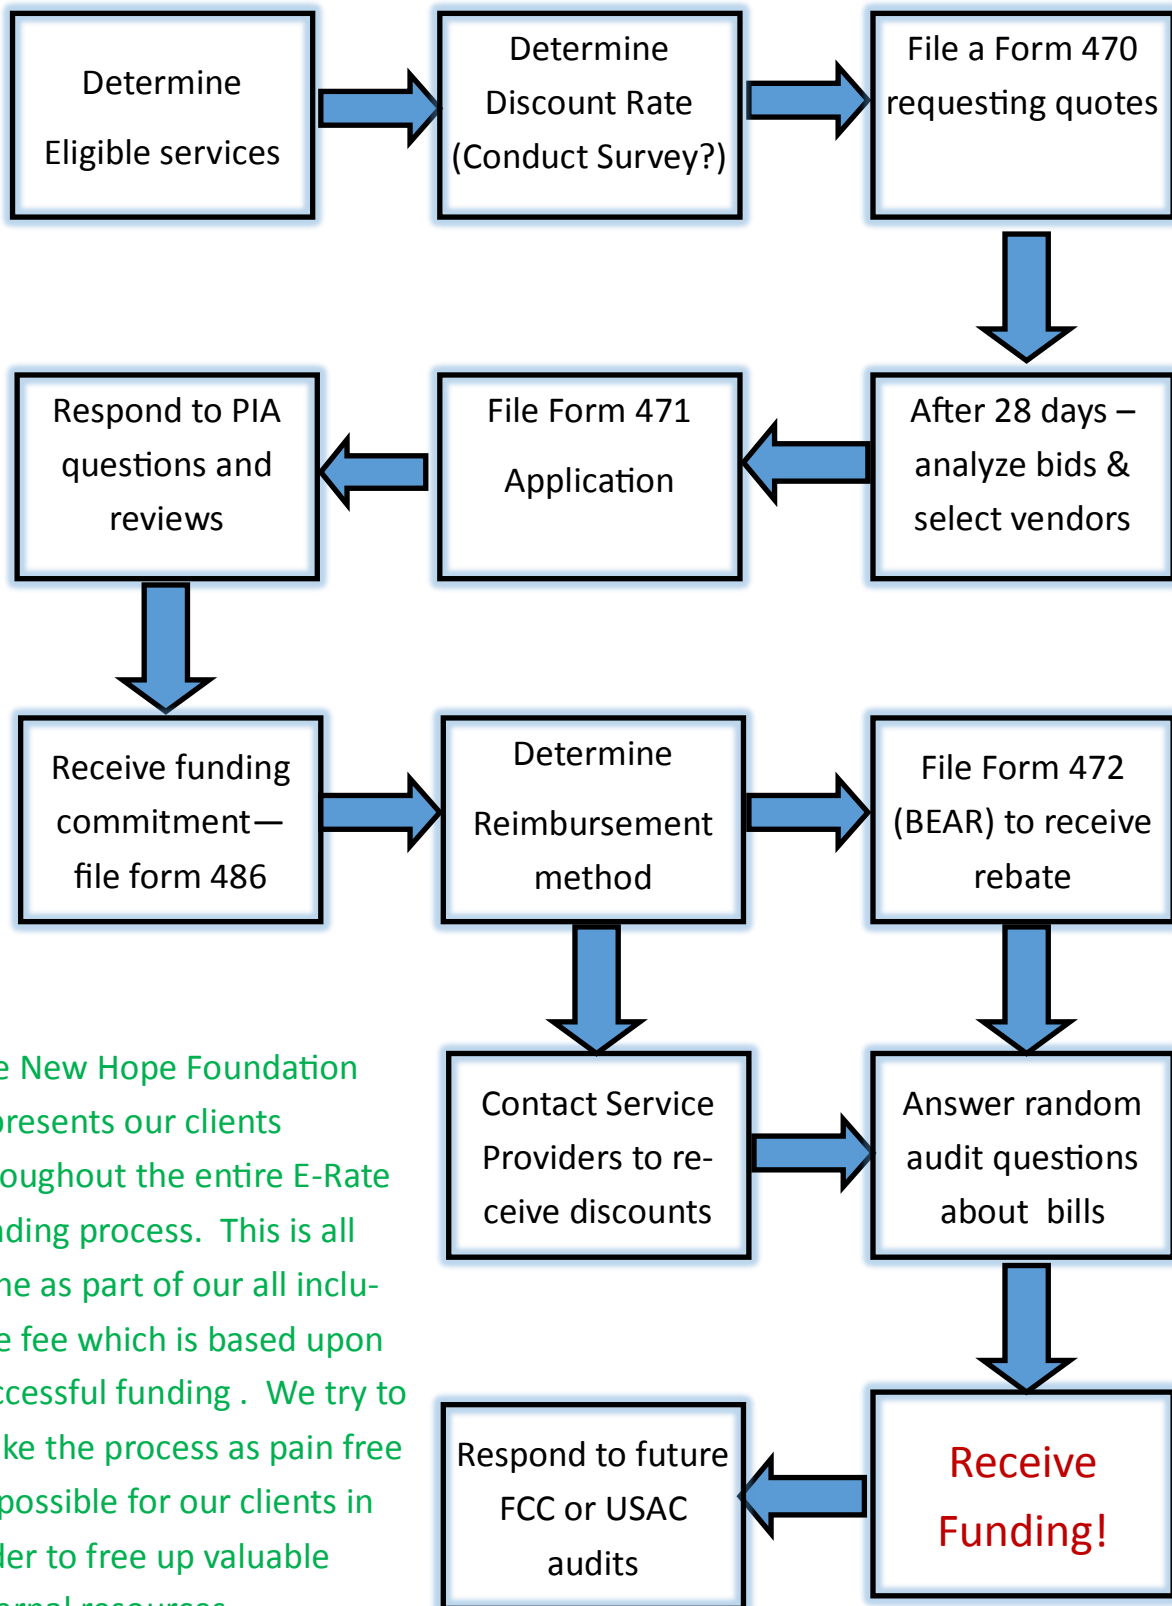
Determine Eligible services

Determine Discount Rate (Conduct Survey?)

File a Form 470 requesting quotes

After 28 days – analyze bids & select vendors

File Form 471 Application

Respond to PIA questions and reviews

Receive funding commitment—file form 486

Determine Reimbursement method

File Form 472 (BEAR) to receive rebate

Contact Service Providers to receive discounts

Answer random audit questions about bills

Receive Funding!

Respond to future FCC or USAC audits

e New Hope Foundation presents our clients oughout the entire E-Rate nding process. This is all ne as part of our all inclue fee which is based upon ccessful funding . We try to ke the process as pain free possible for our clients in der to free up valuable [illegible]